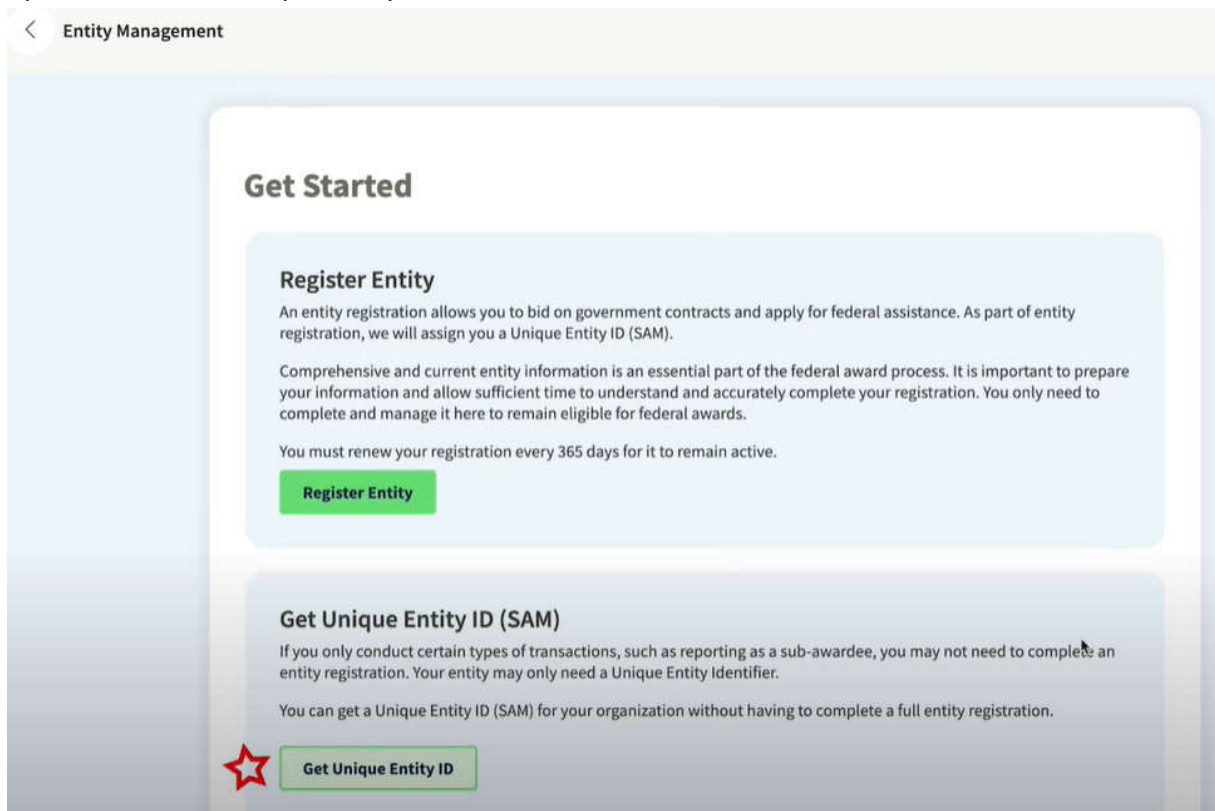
Entity Management

Get Started

Register Entity

An entity registration allows you to bid on government contracts and apply for federal assistance. As part of entity registration, we will assign you a Unique Entity ID (SAM).

Comprehensive and current entity information is an essential part of the federal award process. It is important to prepare your information and allow sufficient time to understand and accurately complete your registration. You only need to complete and manage it here to remain eligible for federal awards.

You must renew your registration every 365 days for it to remain active.

Register Entity

Get Unique Entity ID (SAM)

If you only conduct certain types of transactions, such as reporting as a sub-awardee, you may not need to complete an entity registration. Your entity may only need a Unique Entity Identifier.

You can get a Unique Entity ID (SAM) for your organization without having to complete a full entity registration.

Get Unique Entity ID